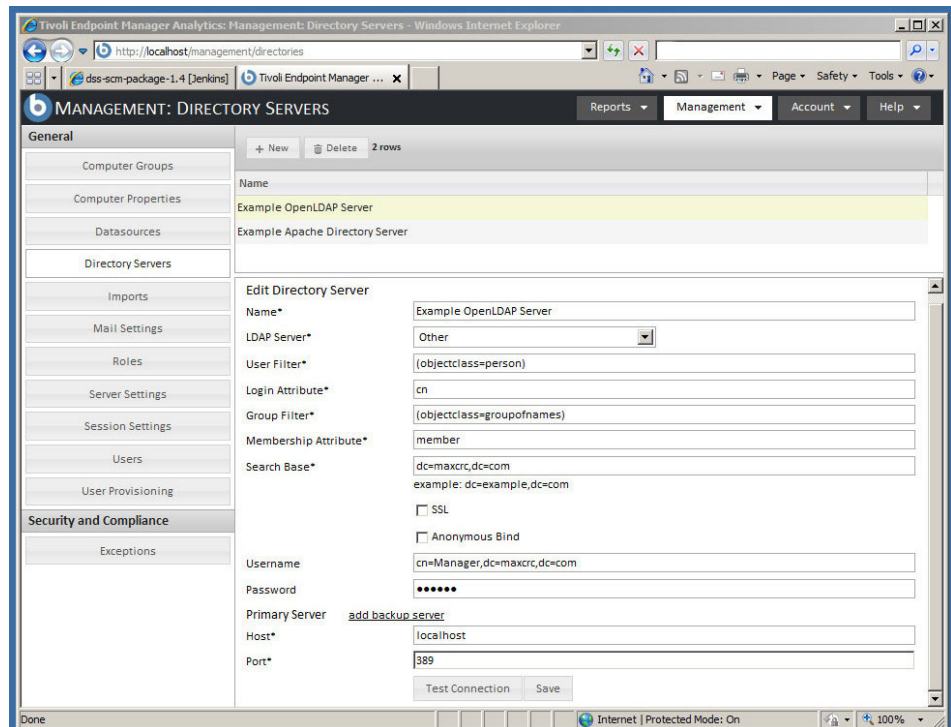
Tivoli Endpoint Manager Analytics: Management: Directory Servers - Windows Internet Explorer

http://localhost/management/directories

dss-scm-package-1.4 [Jenkins]
Tivoli Endpoint Manager ...

Page ▾ Safety ▾ Tools ▾

MANAGEMENT: DIRECTORY SERVERS

Reports ▾ Management ▾ Account ▾ Help ▾

General

Computer Groups

Computer Properties

Datasources

Directory Servers

Imports

Mail Settings

Roles

Server Settings

Session Settings

Users

User Provisioning

Security and Compliance

Exceptions

+ New Delete 2 rows

| Name |
|---|
| Example OpenLDAP Server |
| Example Apache Directory Server |

Edit Directory Server

Name* Example OpenLDAP Server

LDAP Server* Other

User Filter* (objectclass=person)

Login Attribute* cn

Group Filter* (objectclass=groupofnames)

Membership Attribute* member

Search Base* dc=maxcrc,dc=com

example: dc=example,dc=com

SSL

Anonymous Bind

Username cn=Manager,dc=maxcrc,dc=com

Password ••••••

Primary Server add backup server

Host* localhost

Port* 389

Test Connection Save

Done

Internet | Protected Mode: On

100%